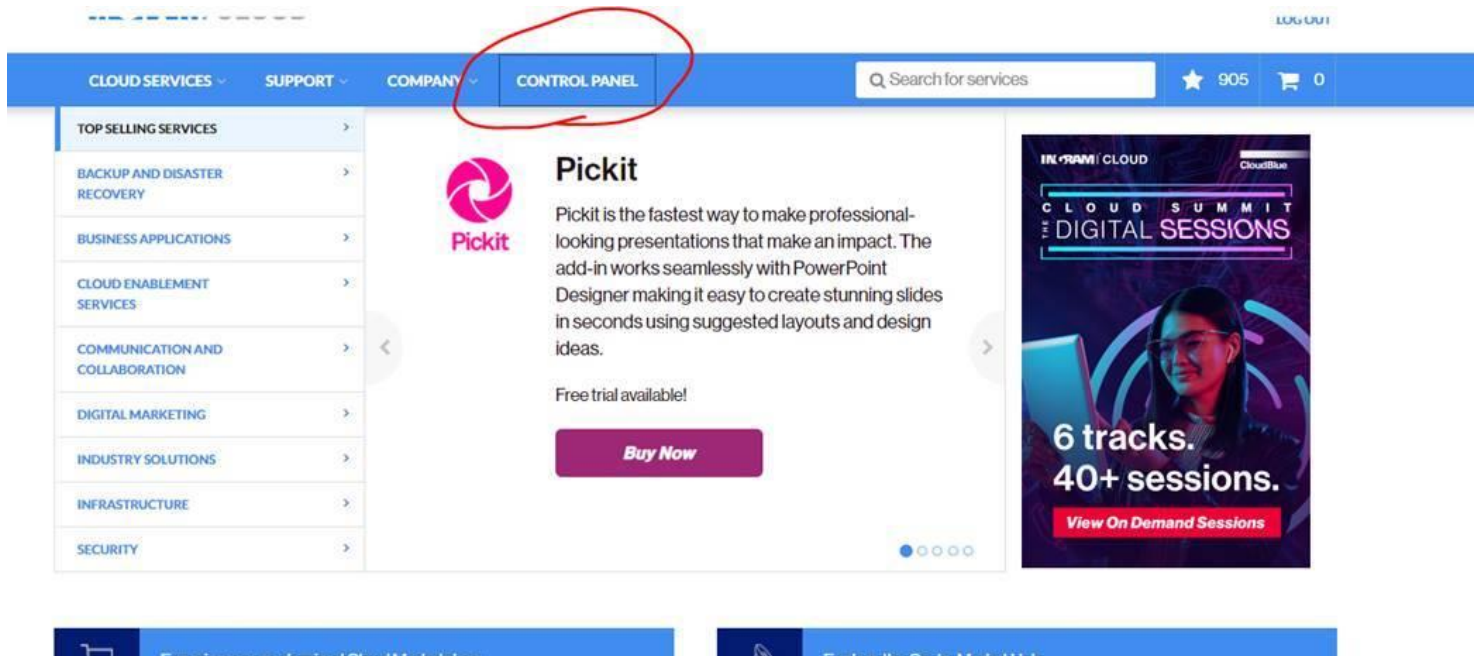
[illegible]

LOG OUT

CLOUD SERVICES SUPPORT COMPANY CONTROL PANEL

Search for services

905 0

TOP SELLING SERVICES

BACKUP AND DISASTER RECOVERY

BUSINESS APPLICATIONS

CLOUD ENABLEMENT SERVICES

COMMUNICATION AND COLLABORATION

DIGITAL MARKETING

INDUSTRY SOLUTIONS

INFRASTRUCTURE

SECURITY

Pickit

Pickit

Pickit is the fastest way to make professional-looking presentations that make an impact. The add-in works seamlessly with PowerPoint Designer making it easy to create stunning slides in seconds using suggested layouts and design ideas.

Free trial available!

Buy Now

INGRAM CLOUD

CloudBlue

CLOUD SUMMIT

THE DIGITAL SESSIONS

6 tracks.
40+ sessions.

View On Demand Sessions

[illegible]

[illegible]